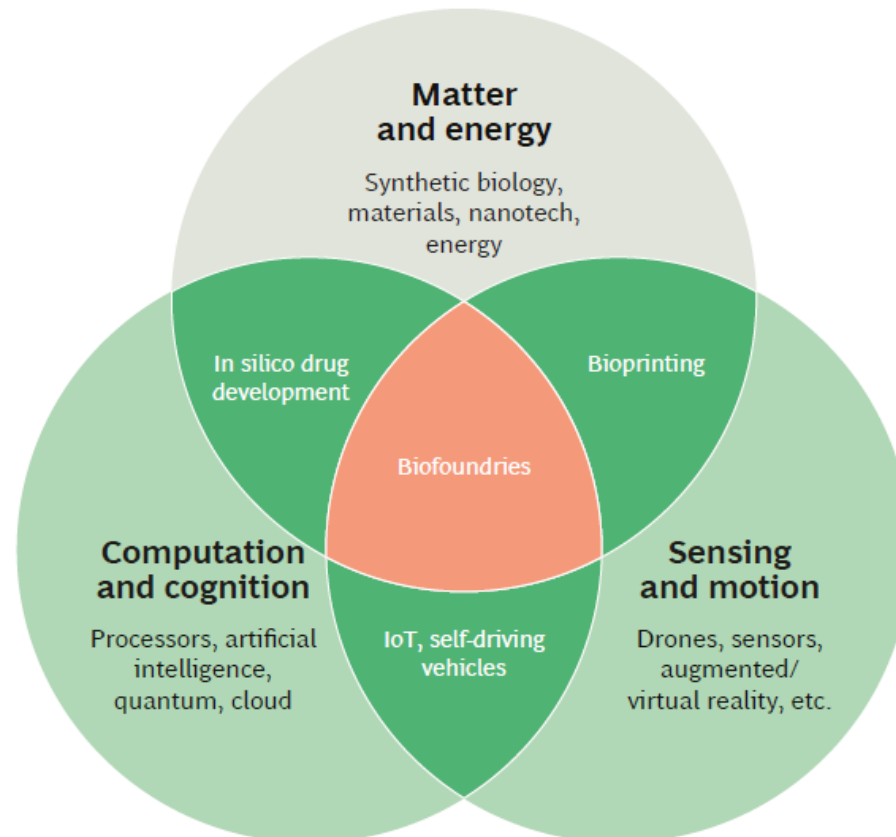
Matter and energy

Synthetic biology, materials, nanotech, energy

In silico drug development

Bioprinting

Biofoundries

Computation and cognition

Processors, artificial intelligence, quantum, cloud

IoT, self-driving vehicles

Sensing and motion

Drones, sensors, augmented/ virtual reality, etc.